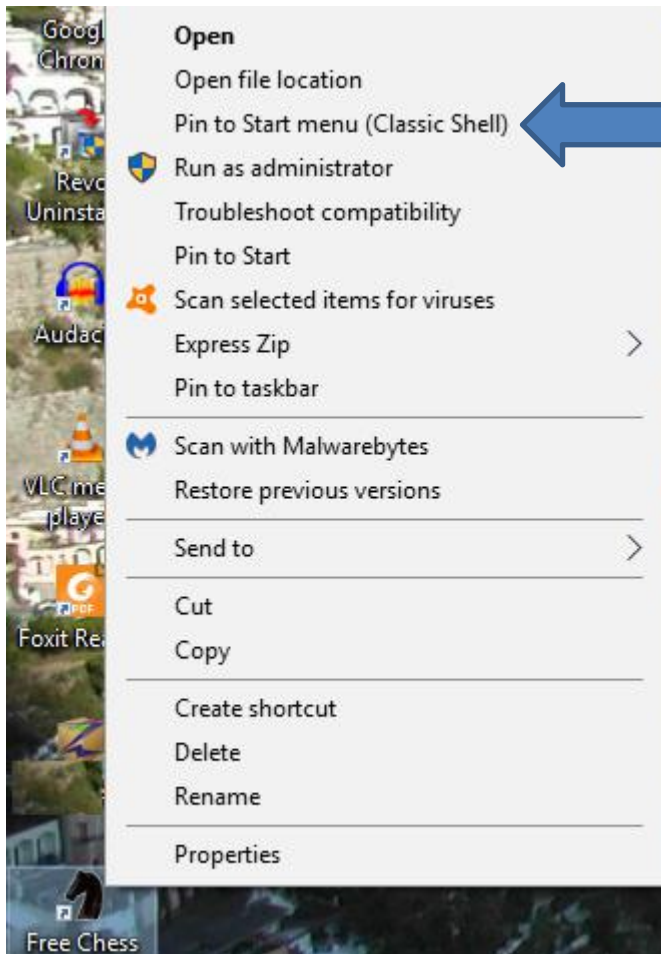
Googl
Chron
Revo
Uninsta
Audac
VLC me
playe
Foxit Re
Free Chess

Open
Open file location
Pin to Start menu (Classic Shell)
Run as administrator
Troubleshoot compatibility
Pin to Start
Scan selected items for viruses
Express Zip
Pin to taskbar
Scan with Malwarebytes
Restore previous versions
Send to
Cut
Copy
Create shortcut
Delete
Rename
Properties